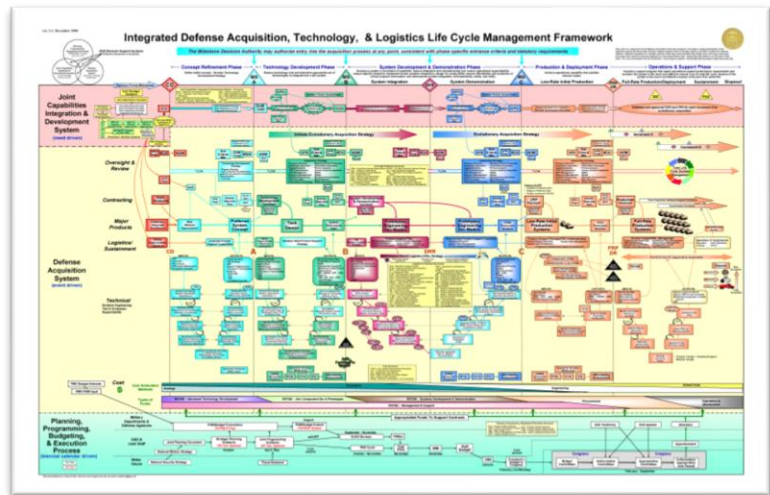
Integrated Defense Acquisition, Technology, & Logistics Life Cycle Management Framework

The Milestone Decision Authority may authorize entry into the acquisition process at any point, consistent with phase-specific entrance criteria and statutory requirements

Concept Refinement Phase

Technology Development Phase

System Development & Demonstration Phase

Production & Deployment Phase

Operations & Support Phase

System Integration

System Demonstration

Low-Rate Initial Production

Full-Rate Production/Deployment

Sustainment

Disposal

Joint Capabilities Integration & Development System (need driven)

Defense Acquisition System (event driven)

Oversight & Review

Contracting

Major Products

Logistics/ Sustainment

Technical

Cost

Planning, Programming, Budgeting, & Execution Process (calendar driven)

Evolutionary Acquisition Strategy

A

B

C

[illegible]